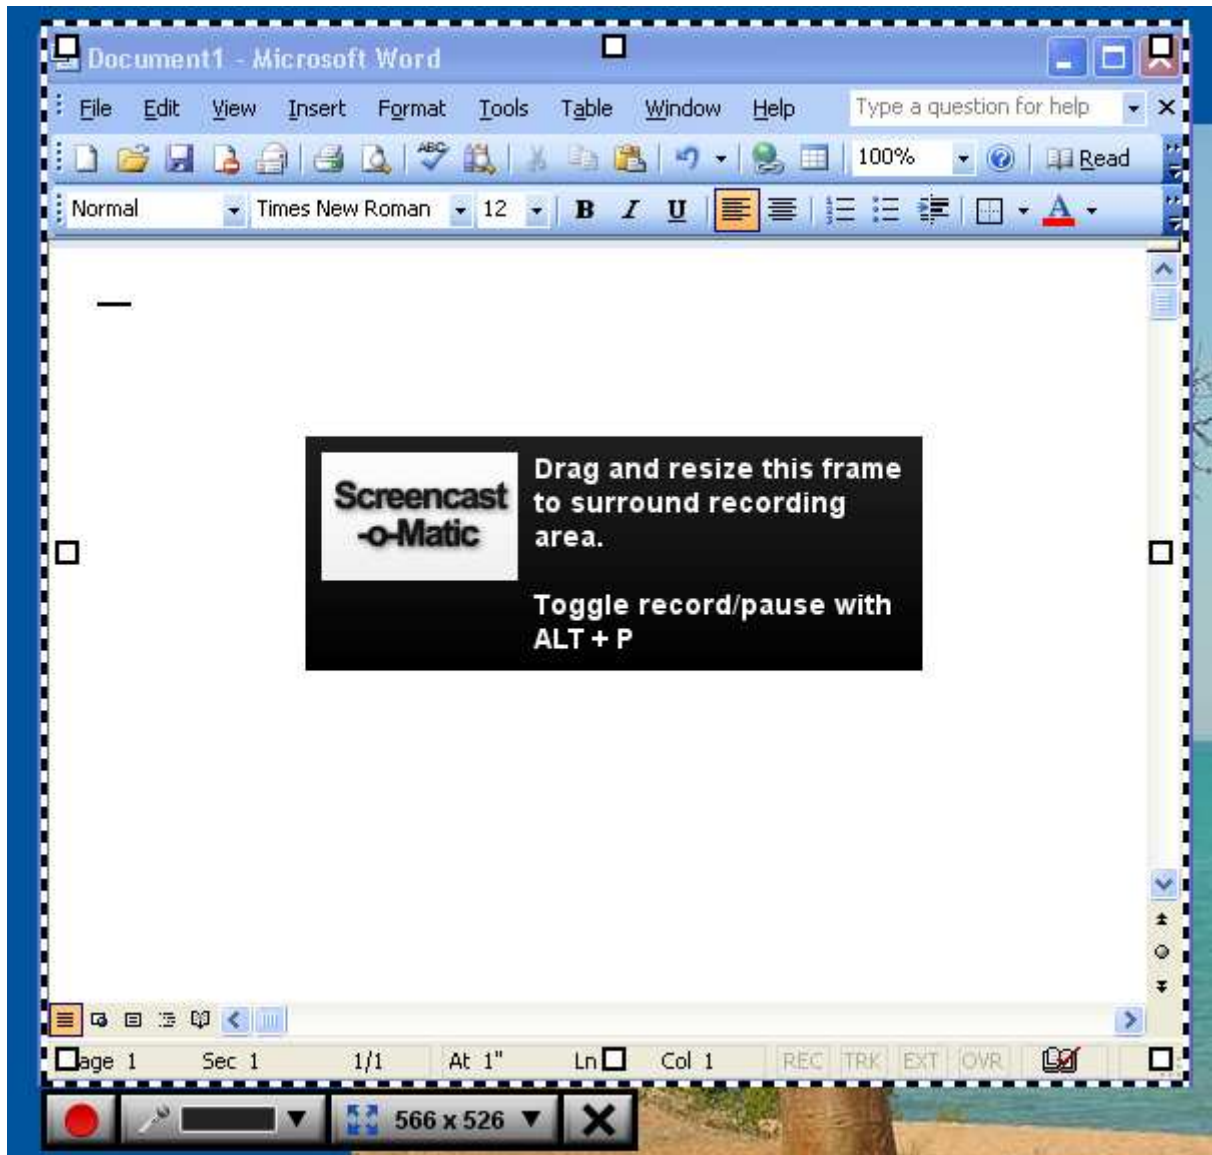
Document1 - Microsoft Word

File Edit View Insert Format Tools Table Window Help

Type a question for help

100% Read

Normal Times New Roman 12 B I U

Screencast -o-Matic

Drag and resize this frame to surround recording area.

Toggle record/pause with ALT + P

age 1 Sec 1 1/1 At 1" Ln Col 1 REC TRK EXT OVR

566 x 526